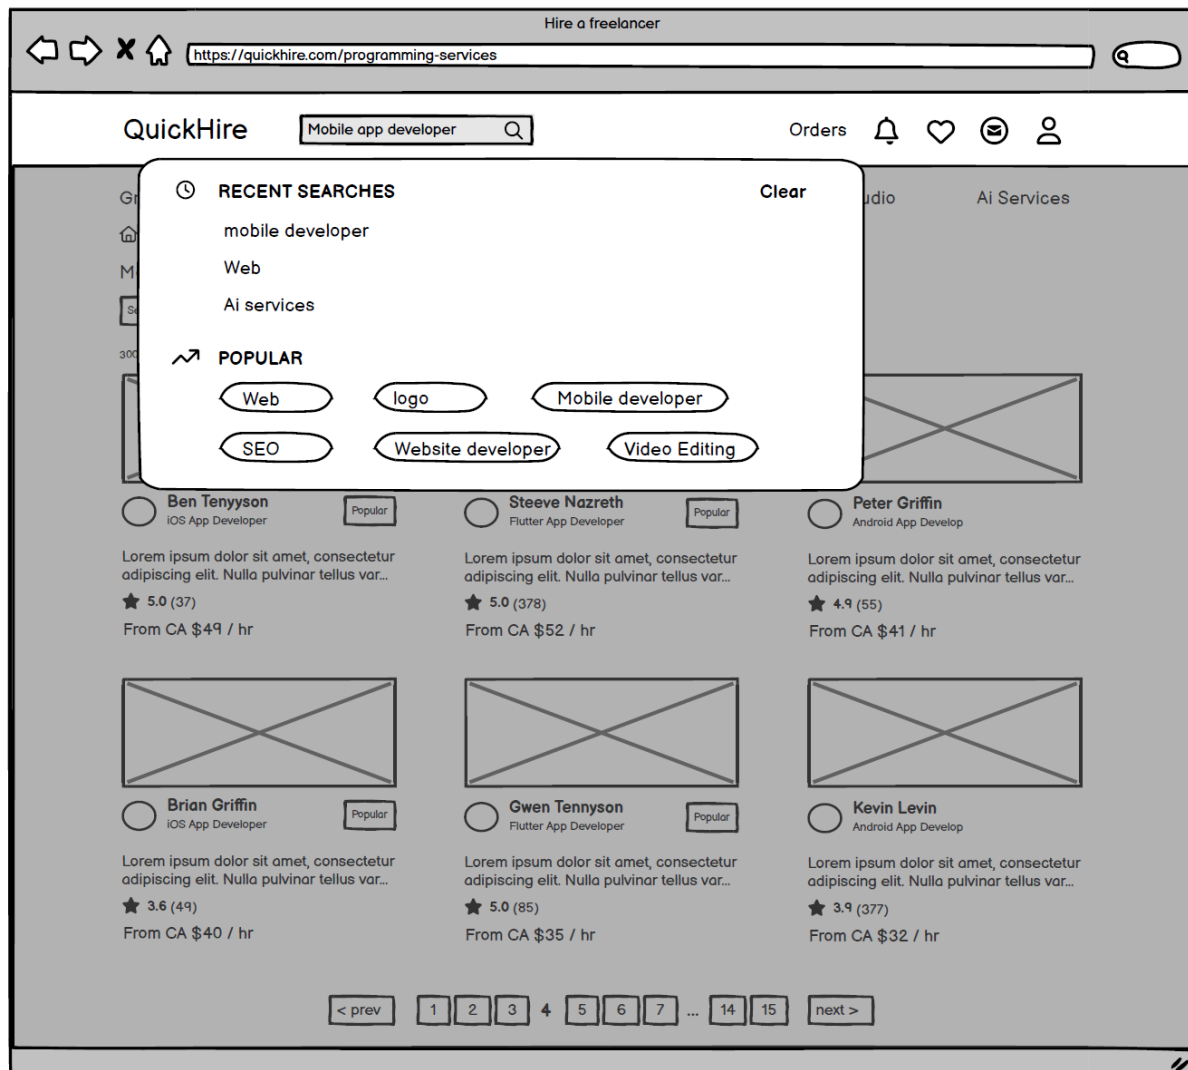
Hire a freelancer

https://quickhire.com/programming-services

QuickHire

Mobile app developer

Orders

Gr

udio

Ai Services

M

Se

300

RECENT SEARCHES

Clear

mobile developer

Web

Ai services

POPULAR

Web

logo

Mobile developer

SEO

Website developer

Video Editing

Ben Tenyyson
iOS App Developer

Popular

Lorem ipsum dolor sit amet, consectetur adipiscing elit. Nulla pulvinar tellus var...

5.0 (37)

From CA $49 / hr

Steeve Nazreth
Flutter App Developer

Popular

Lorem ipsum dolor sit amet, consectetur adipiscing elit. Nulla pulvinar tellus var...

5.0 (378)

From CA $52 / hr

Peter Griffin
Android App Develop

Lorem ipsum dolor sit amet, consectetur adipiscing elit. Nulla pulvinar tellus var...

4.9 (55)

From CA $41 / hr

Brian Griffin
iOS App Developer

Popular

Lorem ipsum dolor sit amet, consectetur adipiscing elit. Nulla pulvinar tellus var...

3.6 (49)

From CA $40 / hr

Gwen Tennyson
Flutter App Developer

Popular

Lorem ipsum dolor sit amet, consectetur adipiscing elit. Nulla pulvinar tellus var...

5.0 (85)

From CA $35 / hr

Kevin Levin
Android App Develop

Lorem ipsum dolor sit amet, consectetur adipiscing elit. Nulla pulvinar tellus var...

3.9 (377)

From CA $32 / hr

< prev 1 2 3 4 5 6 7 ... 14 15 next >